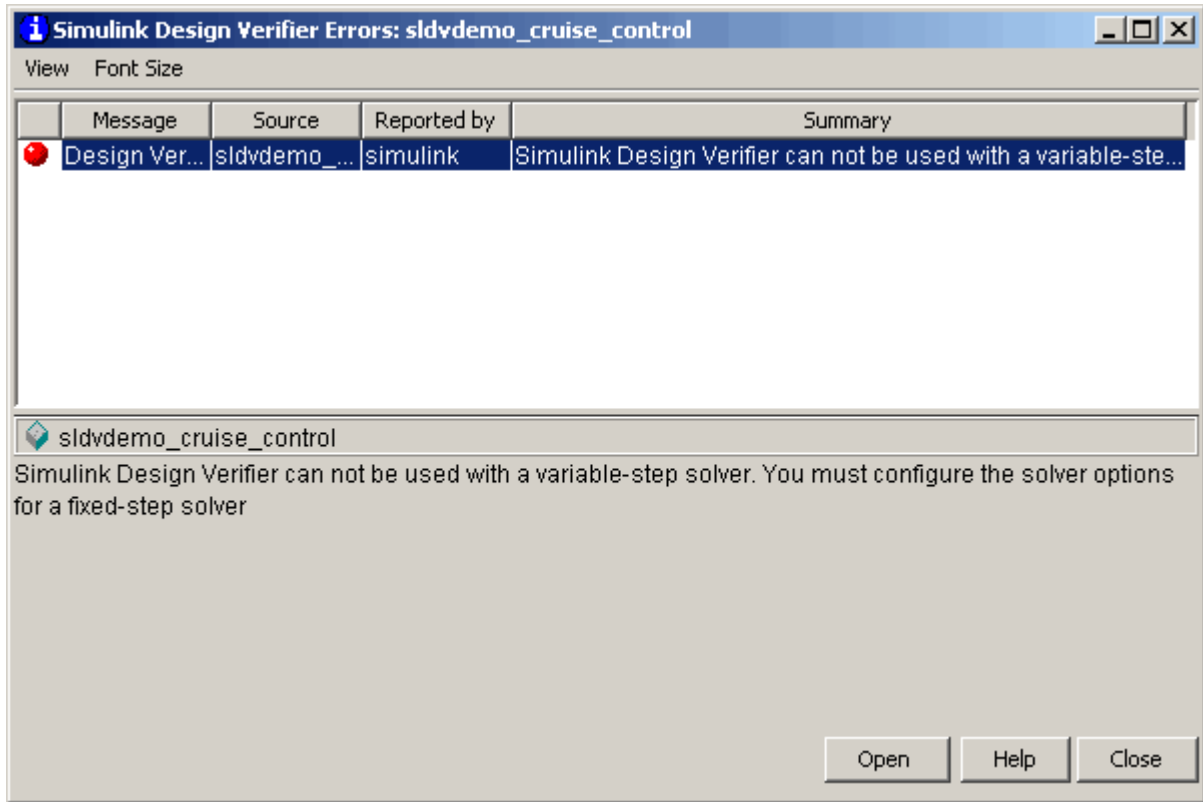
Simulink Design Verifier Errors: sldvdemo_cruise_control

View Font Size

| | Message | Source | Reported by | Summary |
|---|---|---|---|---|
| | Design Ver... | sldvdemo_... | simulink | Simulink Design Verifier can not be used with a variable-ste... |

sldvdemo_cruise_control

Simulink Design Verifier can not be used with a variable-step solver. You must configure the solver options for a fixed-step solver

Open Help Close